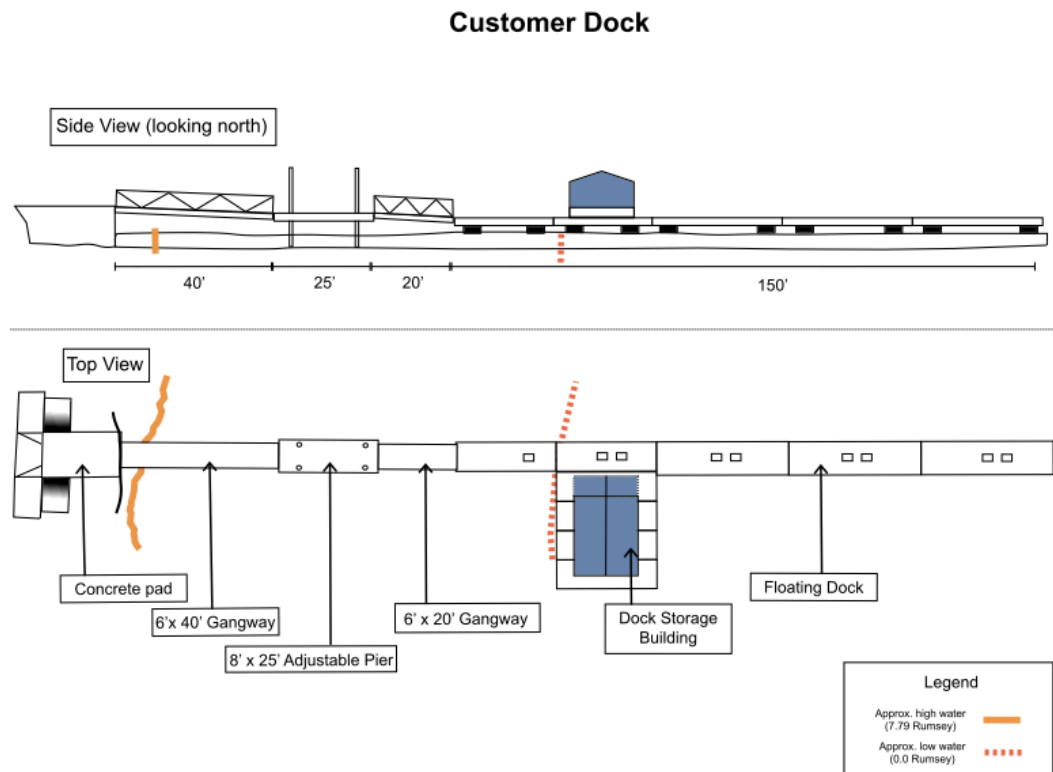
Customer Dock

Side View (looking north)

40'

25'

20'

150'

Top View

Concrete pad

6'x 40' Gangway

8' x 25' Adjustable Pier

6' x 20' Gangway

Dock Storage Building

Floating Dock

Legend

Approx. high water (7.79 Rumsey)

Approx. low water (0.0 Rumsey)